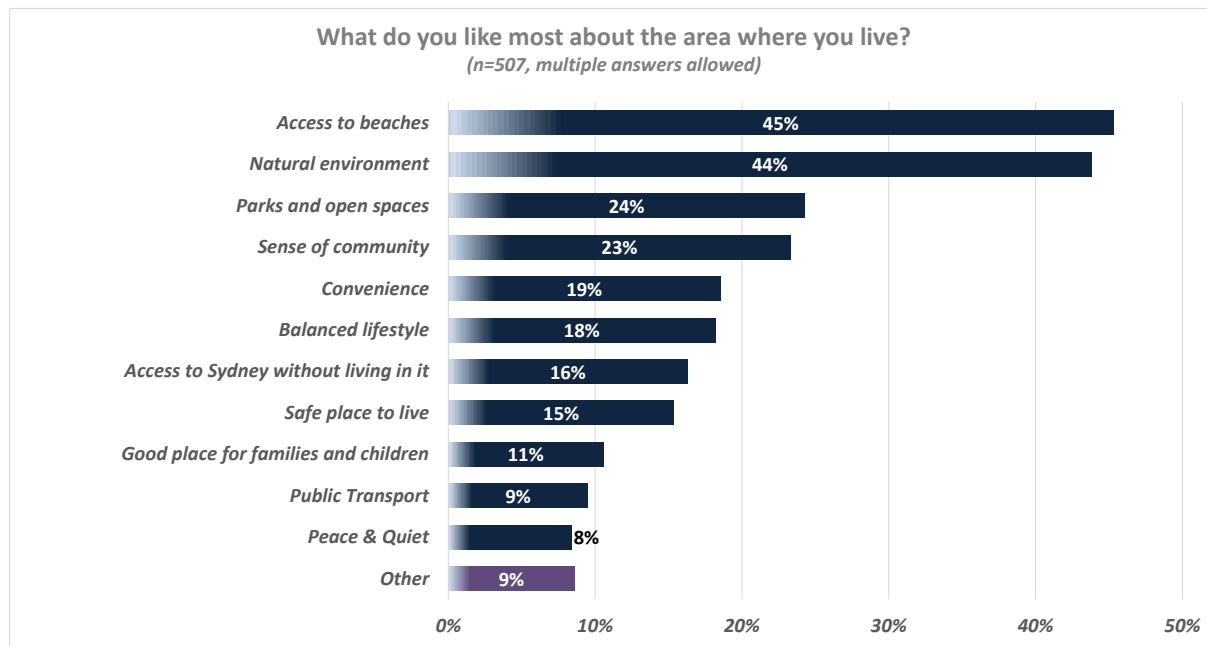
What do you like most about the area where you live?
(n=507, multiple answers allowed)

Access to beaches 45%
Natural environment 44%
Parks and open spaces 24%
Sense of community 23%
Convenience 19%
Balanced lifestyle 18%
Access to Sydney without living in it 16%
Safe place to live 15%
Good place for families and children 11%
Public Transport 9%
Peace & Quiet 8%
Other 9%

0% 10% 20% 30% 40% 50%